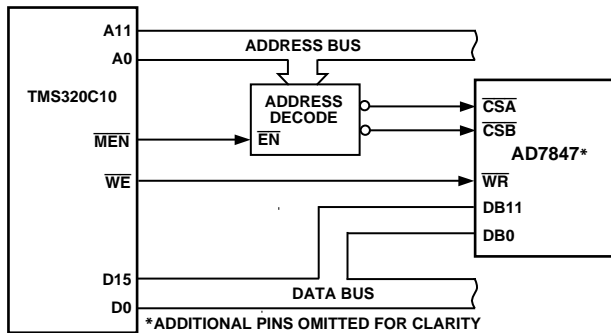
A11
A0
ADDRESS BUS
TMS320C10
ADDRESS DECODE
$\overline{EN}$
$\overline{MEN}$
$\overline{WE}$
$\overline{CSA}$
$\overline{CSB}$
AD7847*
$\overline{WR}$
DB11
DB0
D15
D0
DATA BUS
*ADDITIONAL PINS OMITTED FOR CLARITY